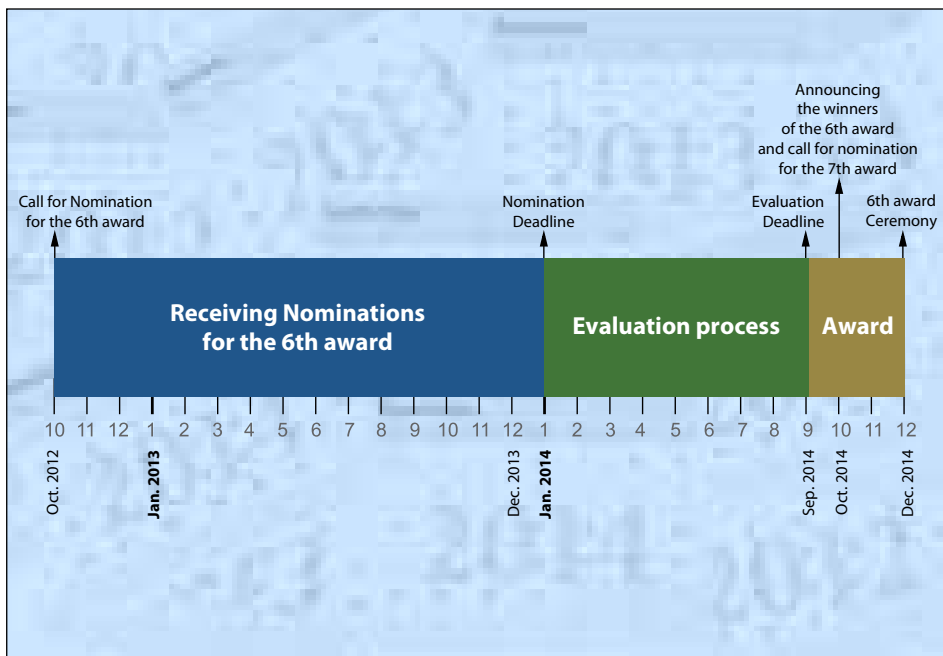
Announcing the winners of the 6th award and call for nomination for the 7th award

Call for Nomination for the 6th award

Nomination Deadline

Evaluation Deadline

6th award Ceremony

Receiving Nominations for the 6th award

Evaluation process

Award

10 11 12 1 2 3 4 5 6 7 8 9 10 11 12 1 2 3 4 5 6 7 8 9 10 11 12

Oct. 2012

Jan. 2013

Dec. 2013

Jan. 2014

Sep. 2014

Oct. 2014

Dec. 2014